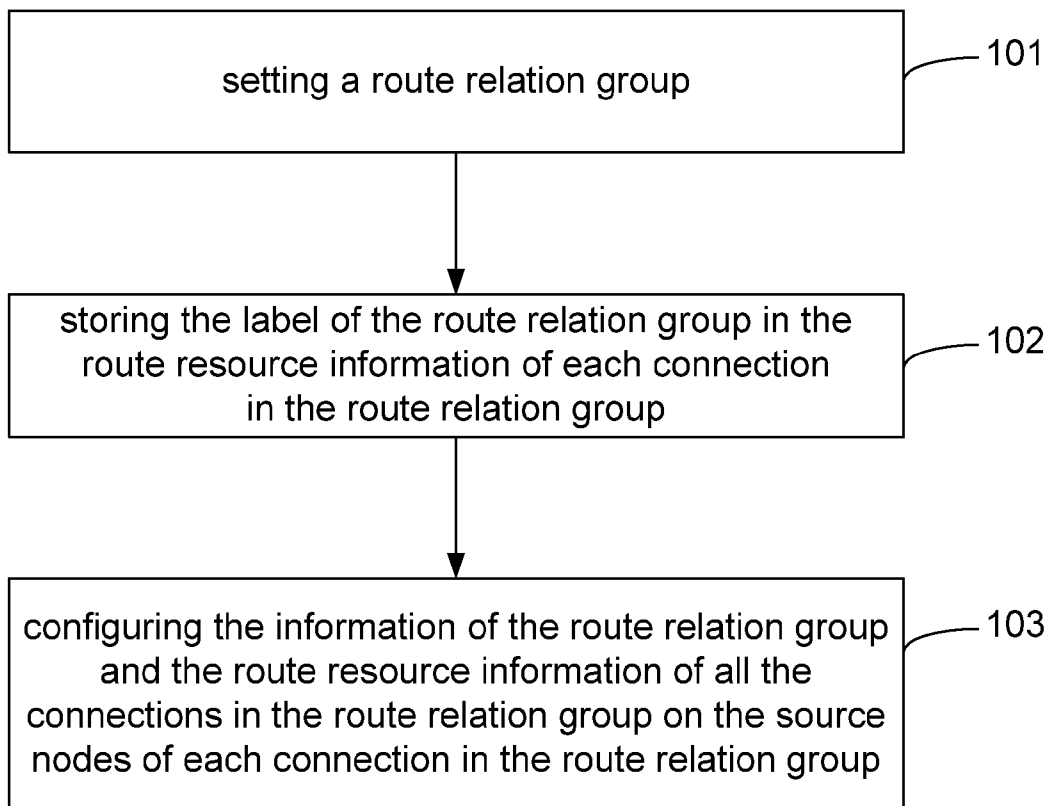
setting a route relation group

101

storing the label of the route relation group in the route resource information of each connection in the route relation group

102

configuring the information of the route relation group and the route resource information of all the connections in the route relation group on the source nodes of each connection in the route relation group

103